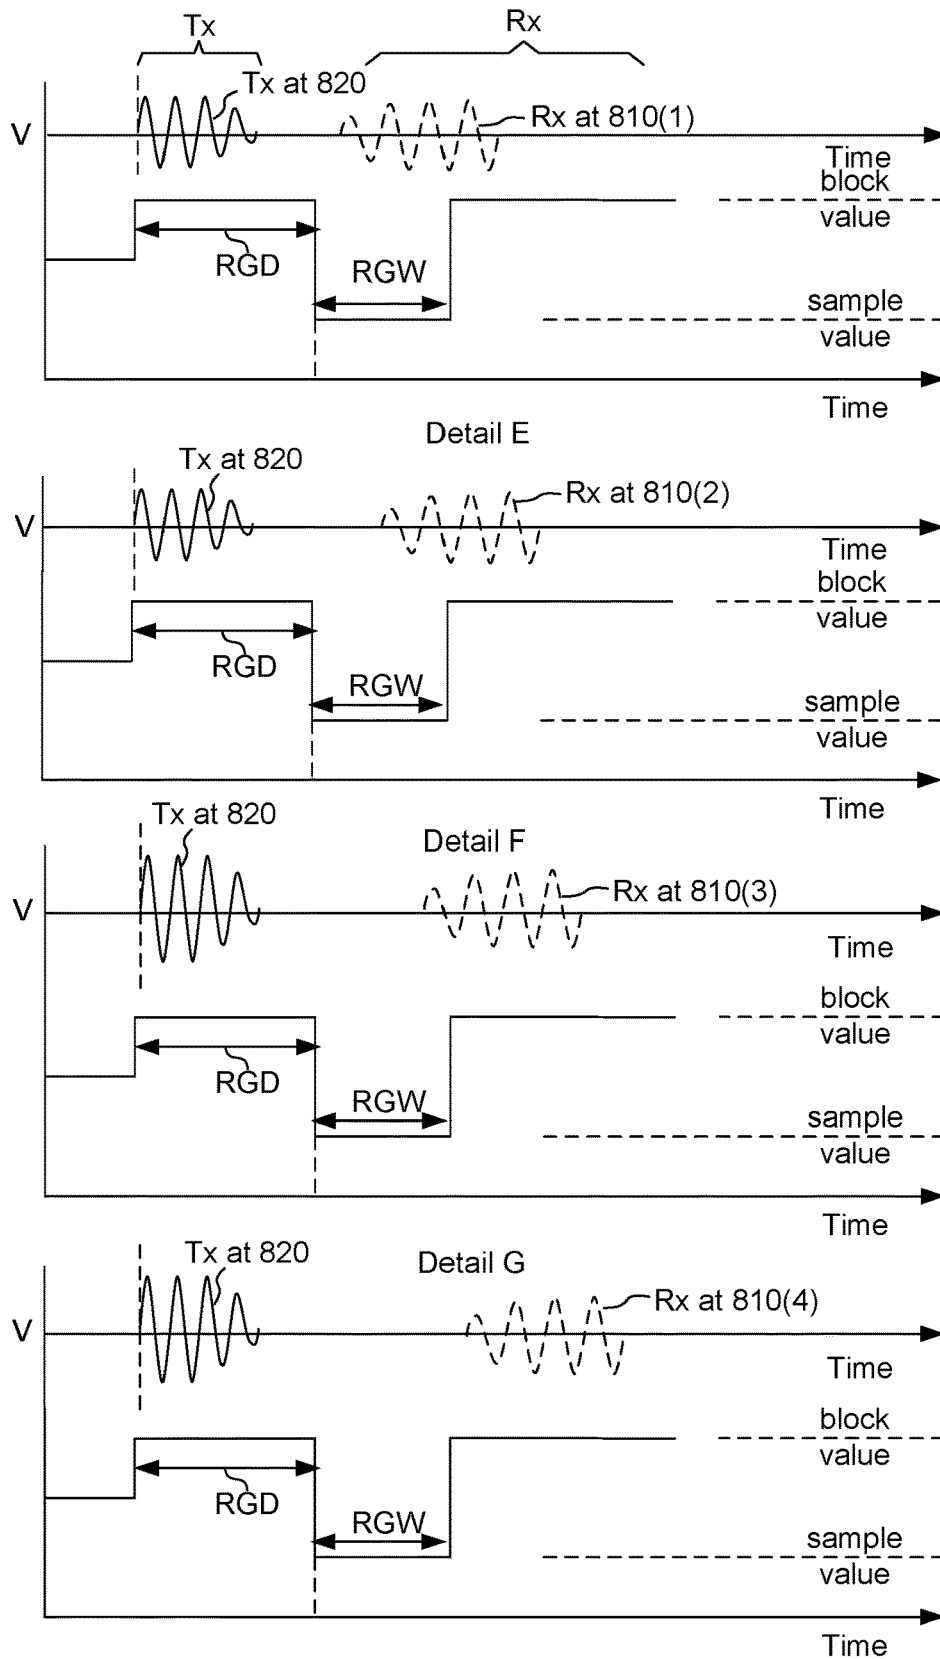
Tx

Rx

Tx at 820

V

Rx at 810(1)

Time

block value

RGD

RGW

sample value

Time

Detail E

Tx at 820

V

Rx at 810(2)

Time

block value

RGD

RGW

sample value

Time

Tx at 820

Detail F

V

Rx at 810(3)

Time

block value

RGD

RGW

sample value

Time

Tx at 820

Detail G

V

Rx at 810(4)

Time

block value

RGD

RGW

sample value

Time